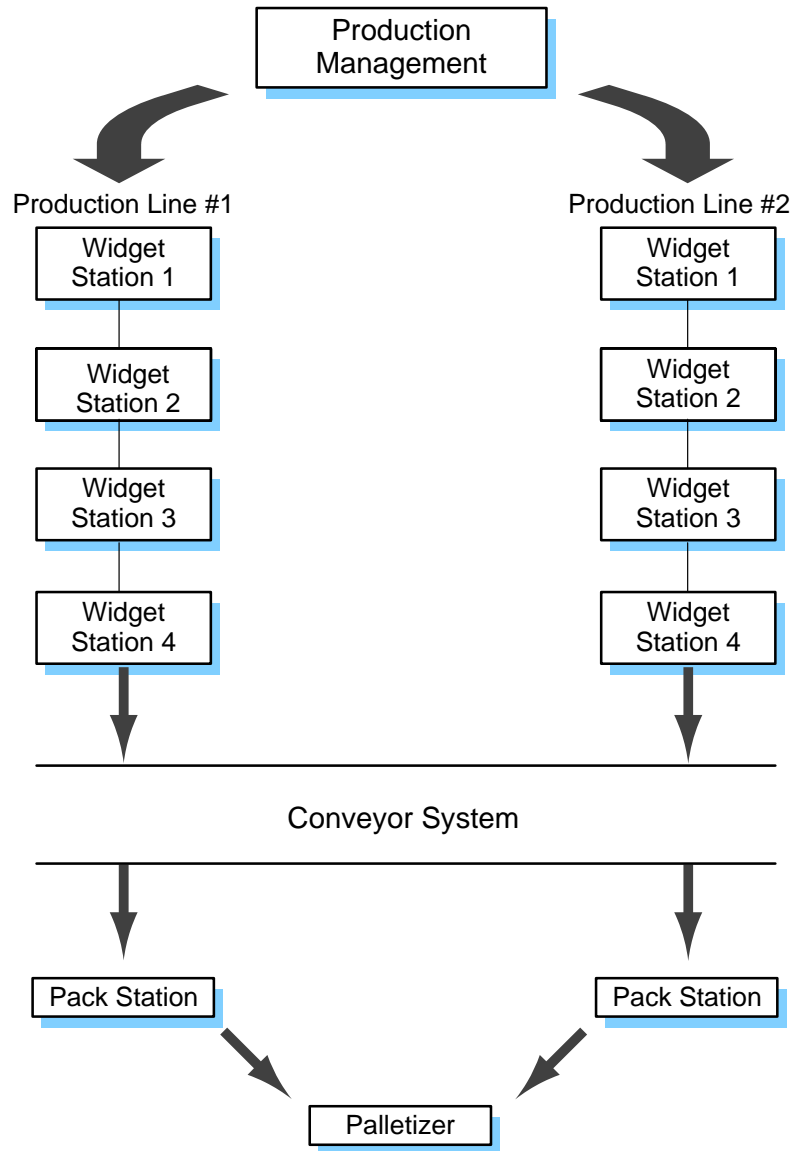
Production Management

Production Line #1

Widget Station 1

Widget Station 2

Widget Station 3

Widget Station 4

Production Line #2

Widget Station 1

Widget Station 2

Widget Station 3

Widget Station 4

Conveyor System

Pack Station

Pack Station

Palletizer